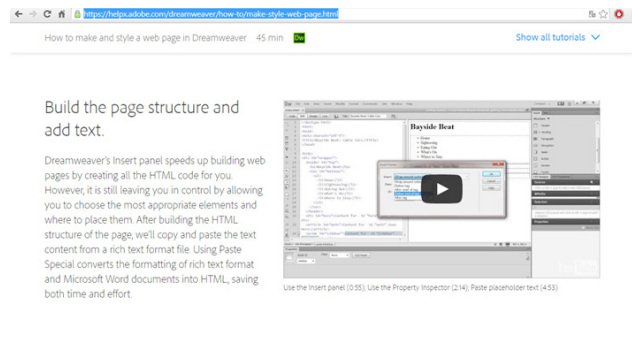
https://helpx.adobe.com/dreamweaver/how-to/make-style-web-page.html

How to make and style a web page in Dreamweaver 45 min Dw

Show all tutorials

Build the page structure and add text.

Dreamweaver's Insert panel speeds up building web pages by creating all the HTML code for you. However, it is still leaving you in control by allowing you to choose the most appropriate elements and where to place them. After building the HTML structure of the page, we'll copy and paste the text content from a rich text format file. Using Paste Special converts the formatting of rich text format and Microsoft Word documents into HTML, saving both time and effort.

Bayside Beat

Use the Insert panel (0:55); Use the Property Inspector (2:14); Paste placeholder text (4:53)